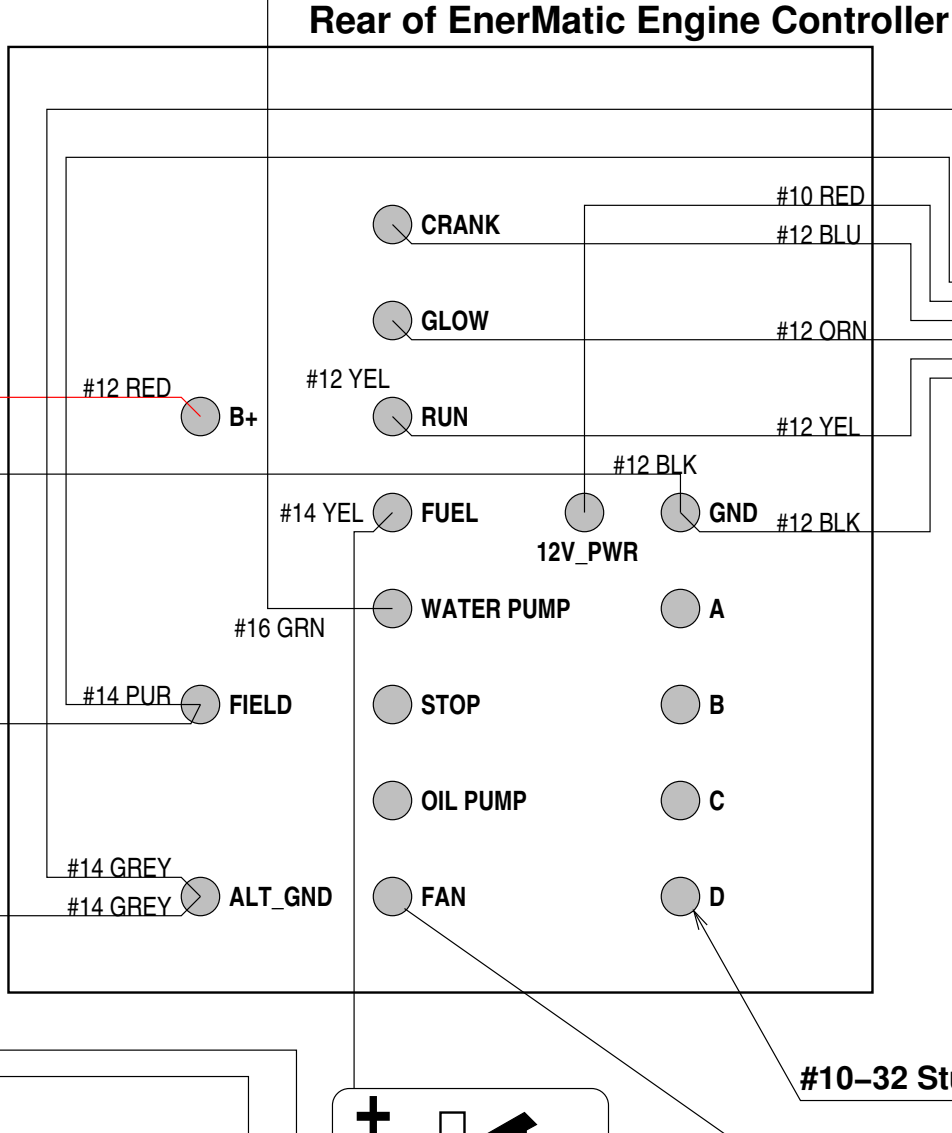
Rear of EnerMatic Engine Controller

#10 RED
CRANK
#12 BLU
GLOW
#12 ORN
#12 RED
B+
#12 YEL
RUN
#12 YEL
#12 BLK
#14 YEL
FUEL
12V_PWR
GND
#12 BLK
WATER PUMP
A
#16 GRN
#14 PUR
FIELD
STOP
B
OIL PUMP
C
#14 GREY
#14 GREY
ALT_GND
FAN
D
#10–32 St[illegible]
+